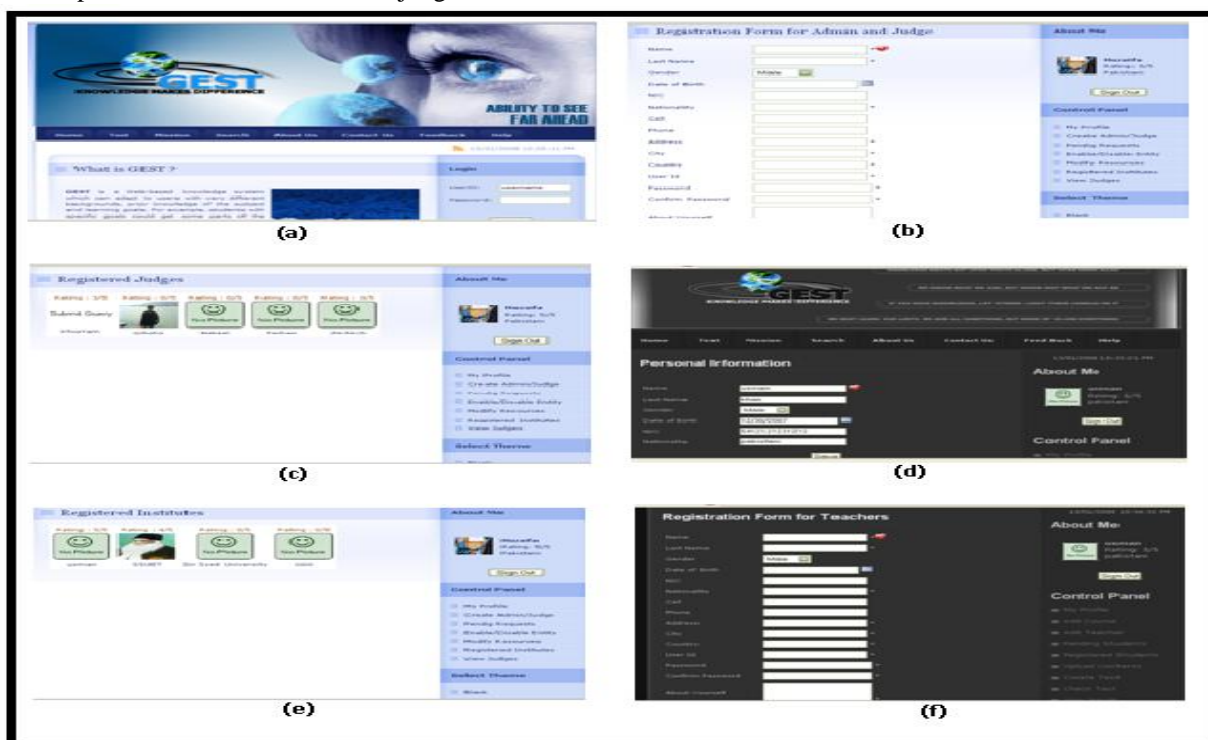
GEST
KNOWLEDGE MAKES DIFFERENCE
ABILITY TO SEE FAR AHEAD
Home Test Mission Search About Us Contact Us Feedback Help
What is GEST ?
GEST is a Web-based knowledge system which can adapt to users with very different backgrounds, prior knowledge of the subject and learning goals. For example, students with specific goals could get some parts of the
Login
UserID: username
Password:
(a)

Registration Form for Admin and Judge
Name
Last Name
Gender Male
Date of Birth
NIC
Nationality
Cell
Phone
Address
City
Country
User Id
Password
Confirm Password
About Me
Huzaifa
Rating: 5/5
Pakistan
Sign Out
Control Panel
My Profile
Create Admin/Judge
Pending Requests
Enable/Disable Entity
Modify Resources
Registered Institutes
View Judges
Select Theme
Black
(b)

Registered Judges
Rating : 1/5 Rating : 0/5 Rating : 0/5 Rating : 0/5 Rating : 0/5
Submit Query
No Picture No Picture No Picture
About Me
Huzaifa
Rating: 5/5
Pakistan
Sign Out
Control Panel
My Profile
Create Admin/Judge
Pending Requests
Enable/Disable Entity
Modify Resources
Registered Institutes
View Judges
Select Theme
(c)

GEST
KNOWLEDGE MAKES DIFFERENCE
Home Test Mission Search About Us Contact Us Feed Back Help
Personal Information
Name usman
Last Name khan
Gender Male
Date of Birth
NIC
Nationality pakistani
About Me
usman
Rating: 3/5
pakistan
Sign Out
Control Panel
(d)

Registered Institutes
Rating : 5/5 Rating : 4/5 Rating : 5/5 Rating : 0/5
No Picture No Picture No Picture
usman SSUET Sir Syed University
About Me
Huzaifa
Rating: 5/5
Pakistan
Sign Out
Control Panel
My Profile
Create Admin/Judge
Pending Requests
Enable/Disable Entity
Modify Resources
Registered Institutes
View Judges
Select Theme
Black
(e)

Registration Form for Teachers
Name
Last Name
Gender Male
Date of Birth
NIC
Nationality
Cell
Phone
Address
City
Country
User Id
Password
Confirm Password
About Yourself
About Me
usman
Rating: 3/5
pakistan
Sign Out
Control Panel
My Profile
Add Course
Add Teacher
Pending Students
Registered Students
Upload Contents
Create Test
Check Test
(f)